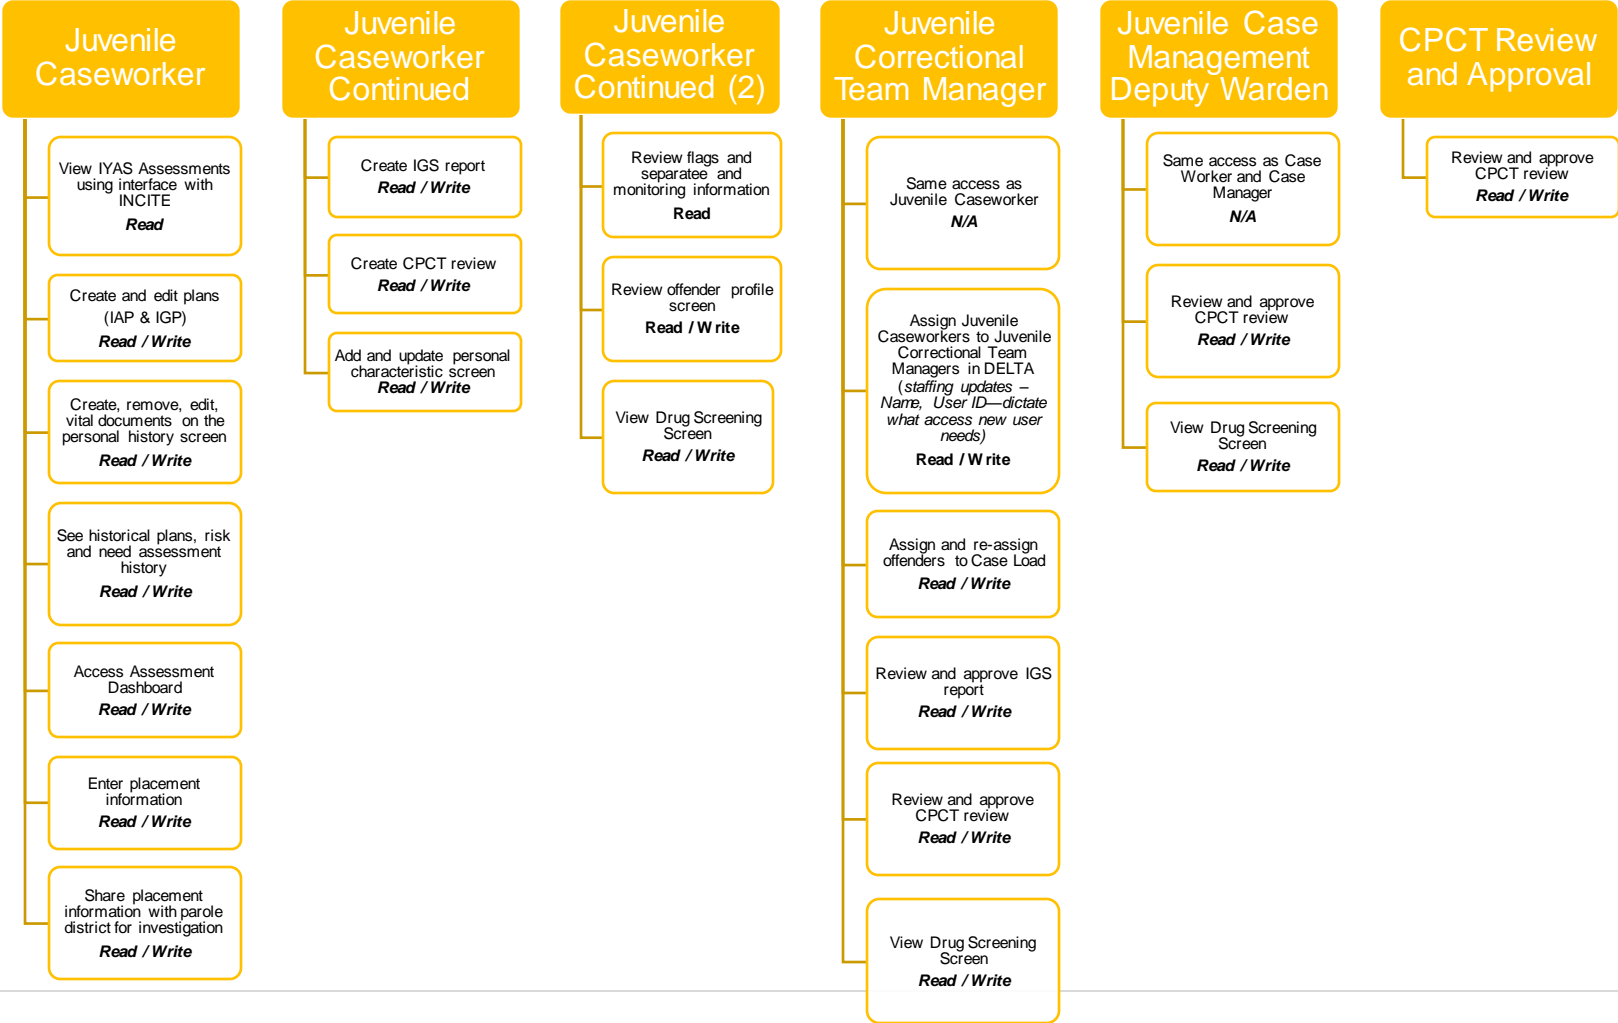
Juvenile Caseworker

View IYAS Assessments using interface with INCITE
Read

Create and edit plans (IAP & IGP)
Read / Write

Create, remove, edit, vital documents on the personal history screen
Read / Write

See historical plans, risk and need assessment history
Read / Write

Access Assessment Dashboard
Read / Write

Enter placement information
Read / Write

Share placement information with parole district for investigation
Read / Write

Juvenile Caseworker Continued

Create IGS report
Read / Write

Create CPCT review
Read / Write

Add and update personal characteristic screen
Read / Write

Juvenile Caseworker Continued (2)

Review flags and separatee and monitoring information
Read

Review offender profile screen
Read / W rite

View Drug Screening Screen
Read / Write

Juvenile Correctional Team Manager

Same access as Juvenile Caseworker
N/A

Assign Juvenile Caseworkers to Juvenile Correctional Team Managers in DELTA (staffing updates – Name, User ID—dictate what access new user needs)
Read / W rite

Assign and re-assign offenders to Case Load
Read / Write

Review and approve IGS report
Read / Write

Review and approve CPCT review
Read / Write

View Drug Screening Screen
Read / Write

Juvenile Case Management Deputy Warden

Same access as Case Worker and Case Manager
N/A

Review and approve CPCT review
Read / Write

View Drug Screening Screen
Read / Write

CPCT Review and Approval

Review and approve CPCT review
Read / Write